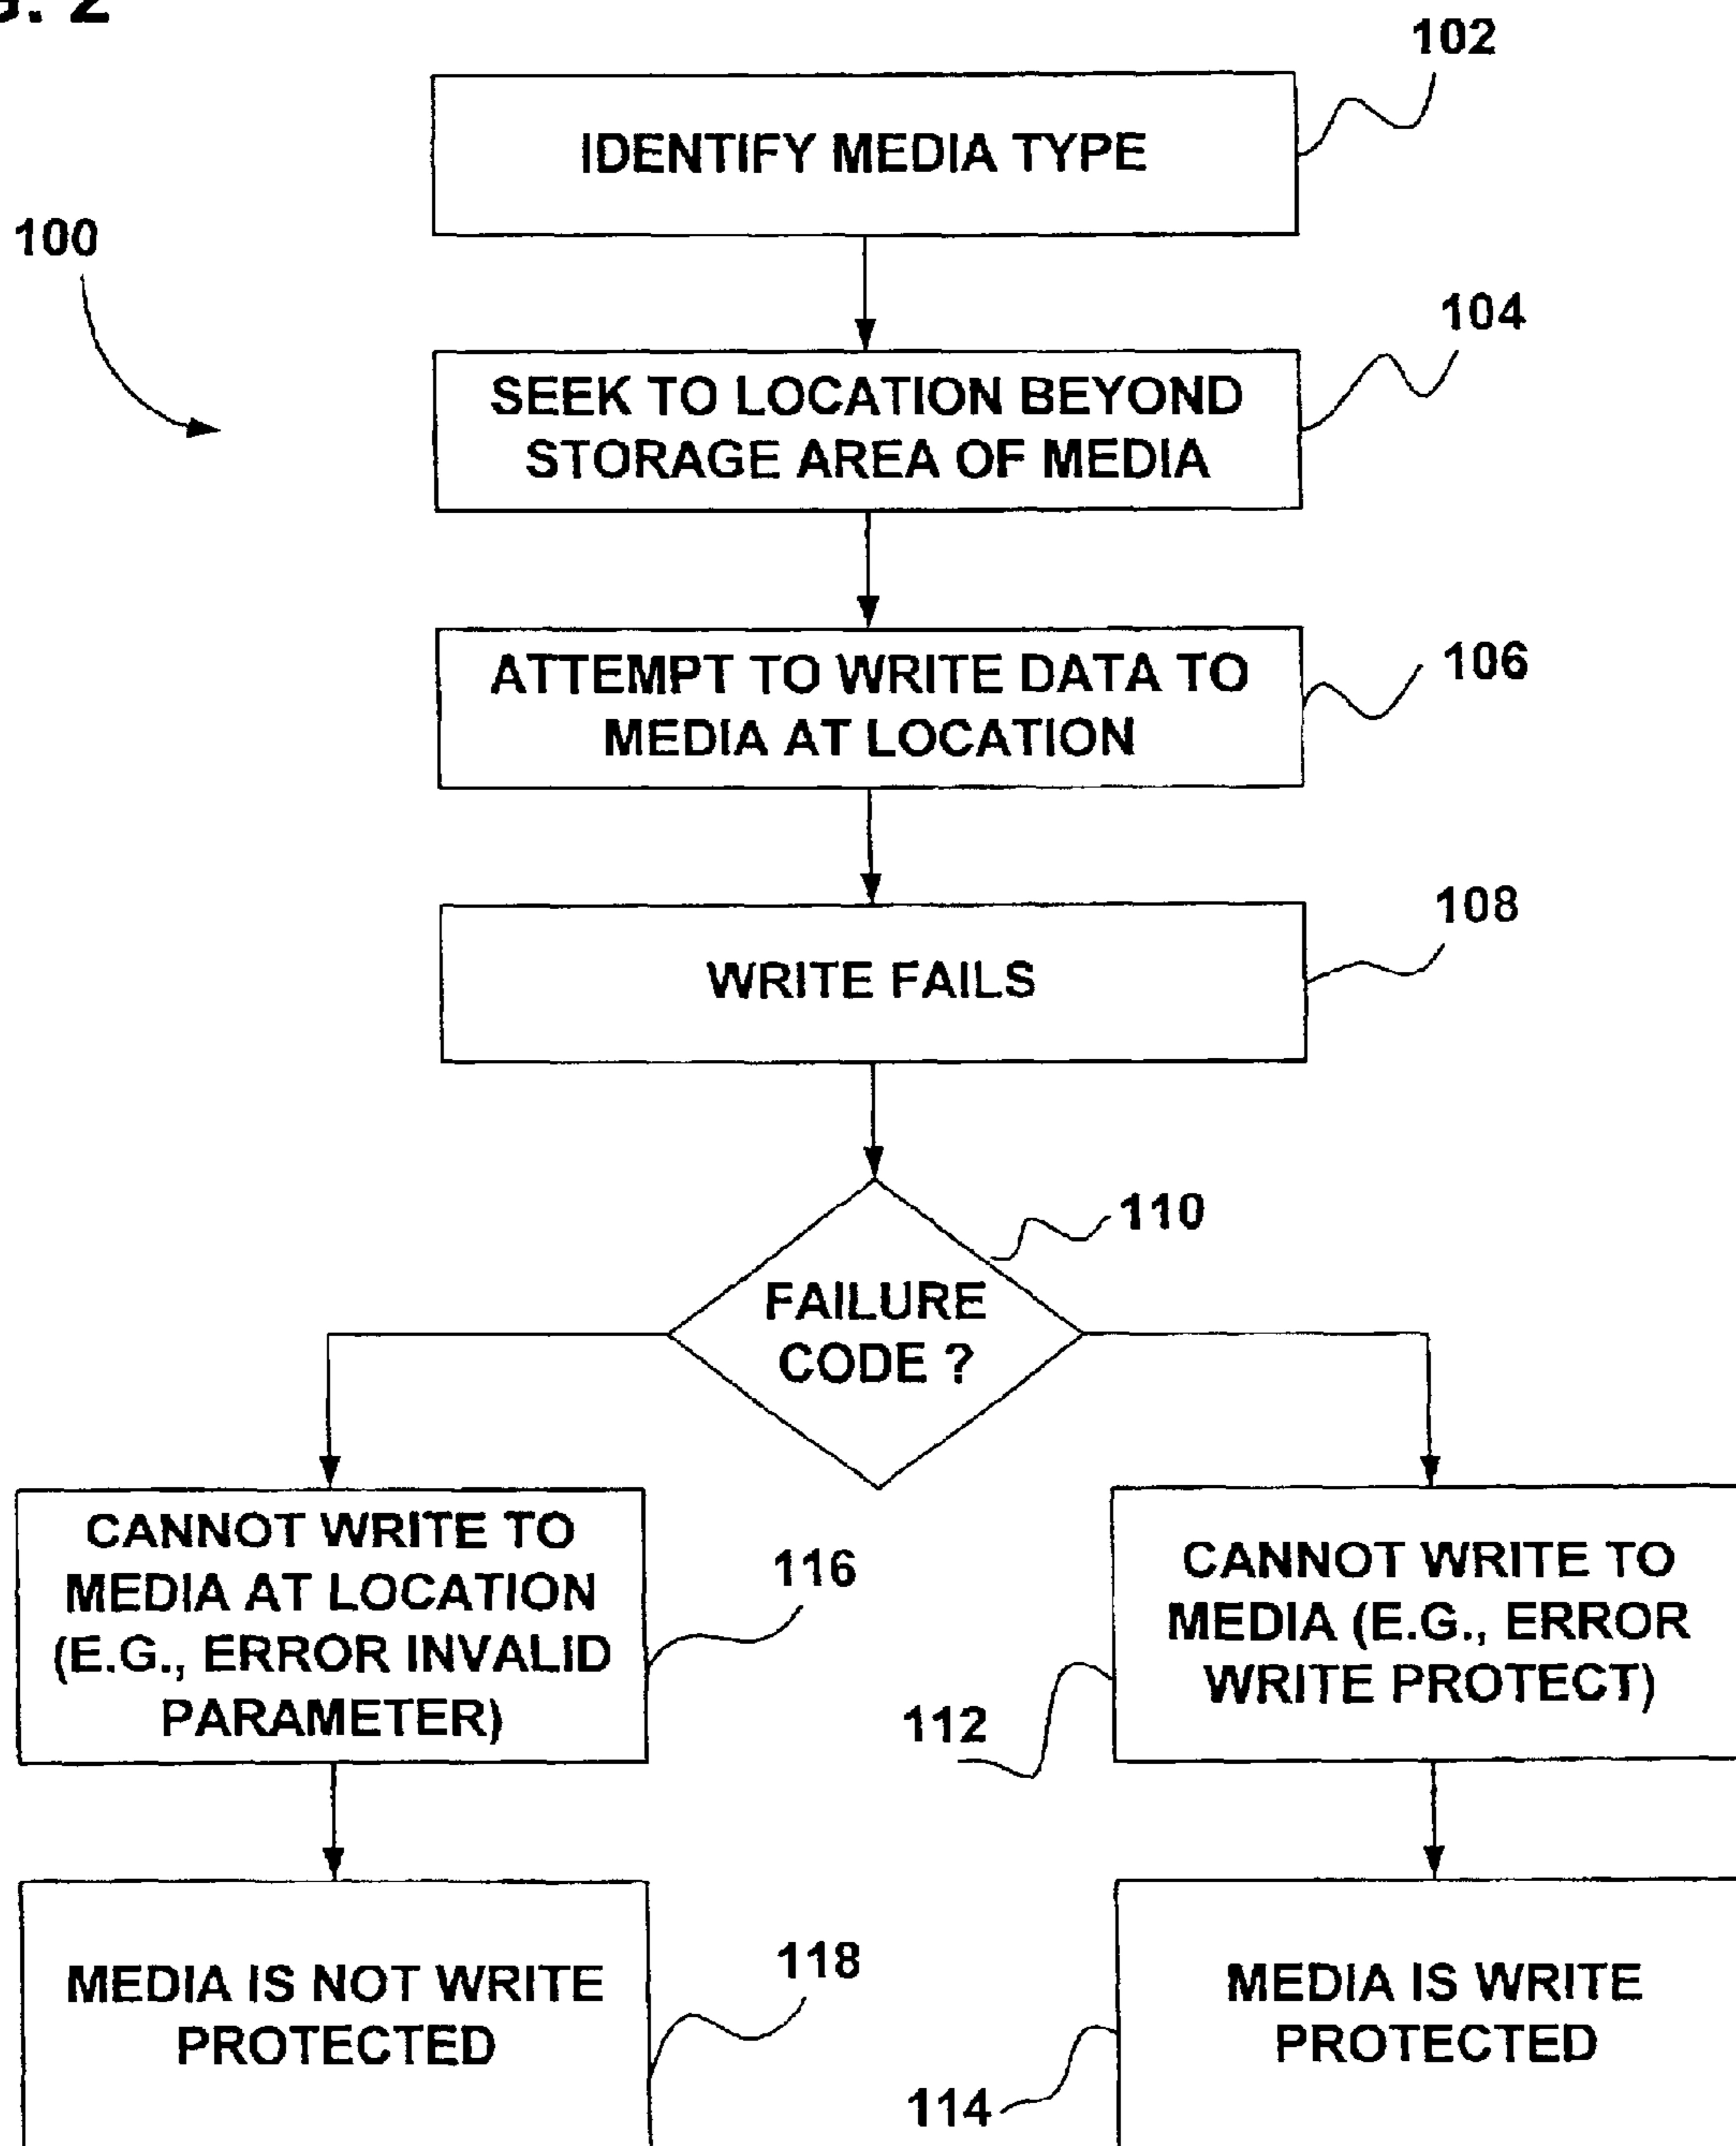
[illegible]. 2

102

IDENTIFY MEDIA TYPE

100

104

SEEK TO LOCATION BEYOND STORAGE AREA OF MEDIA

ATTEMPT TO WRITE DATA TO MEDIA AT LOCATION

106

108

WRITE FAILS

110

FAILURE CODE ?

CANNOT WRITE TO MEDIA AT LOCATION (E.G., ERROR INVALID PARAMETER)

116

CANNOT WRITE TO MEDIA (E.G., ERROR WRITE PROTECT)

112

MEDIA IS NOT WRITE PROTECTED

118

MEDIA IS WRITE PROTECTED

114